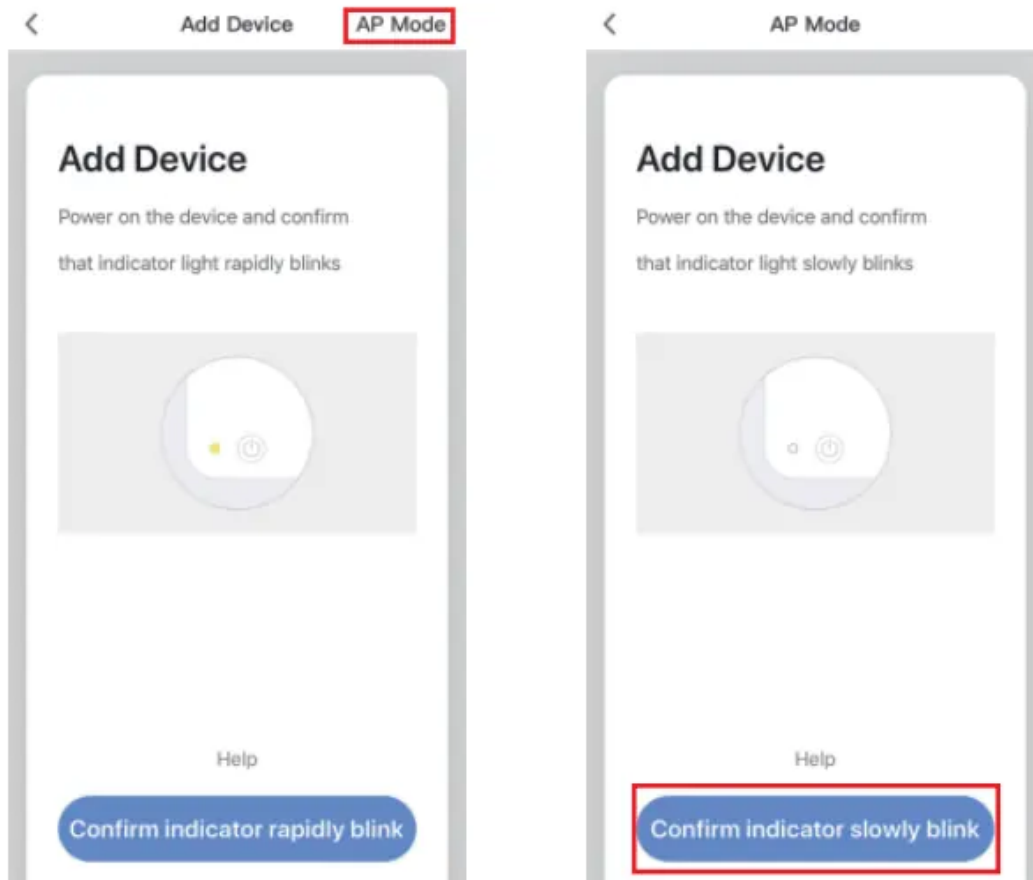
<

Add Device

AP Mode

Add Device

Power on the device and confirm that indicator light rapidly blinks

Help

Confirm indicator rapidly blink

<

AP Mode

Add Device

Power on the device and confirm that indicator light slowly blinks

Help

Confirm indicator slowly blink